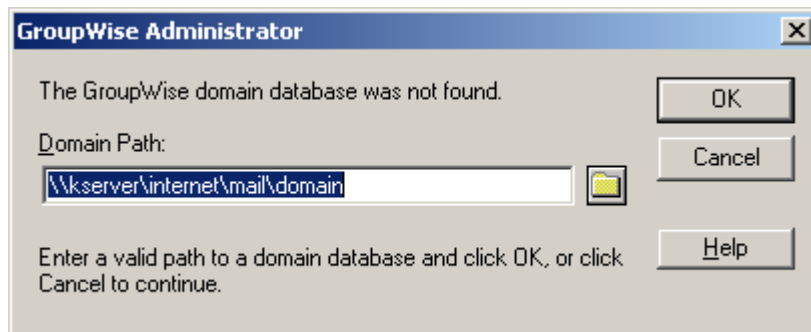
GroupWise Administrator

The GroupWise domain database was not found.

Domain Path:

\\kserver\internet\mail\domain

Enter a valid path to a domain database and click OK, or click Cancel to continue.

OK

Cancel

Help